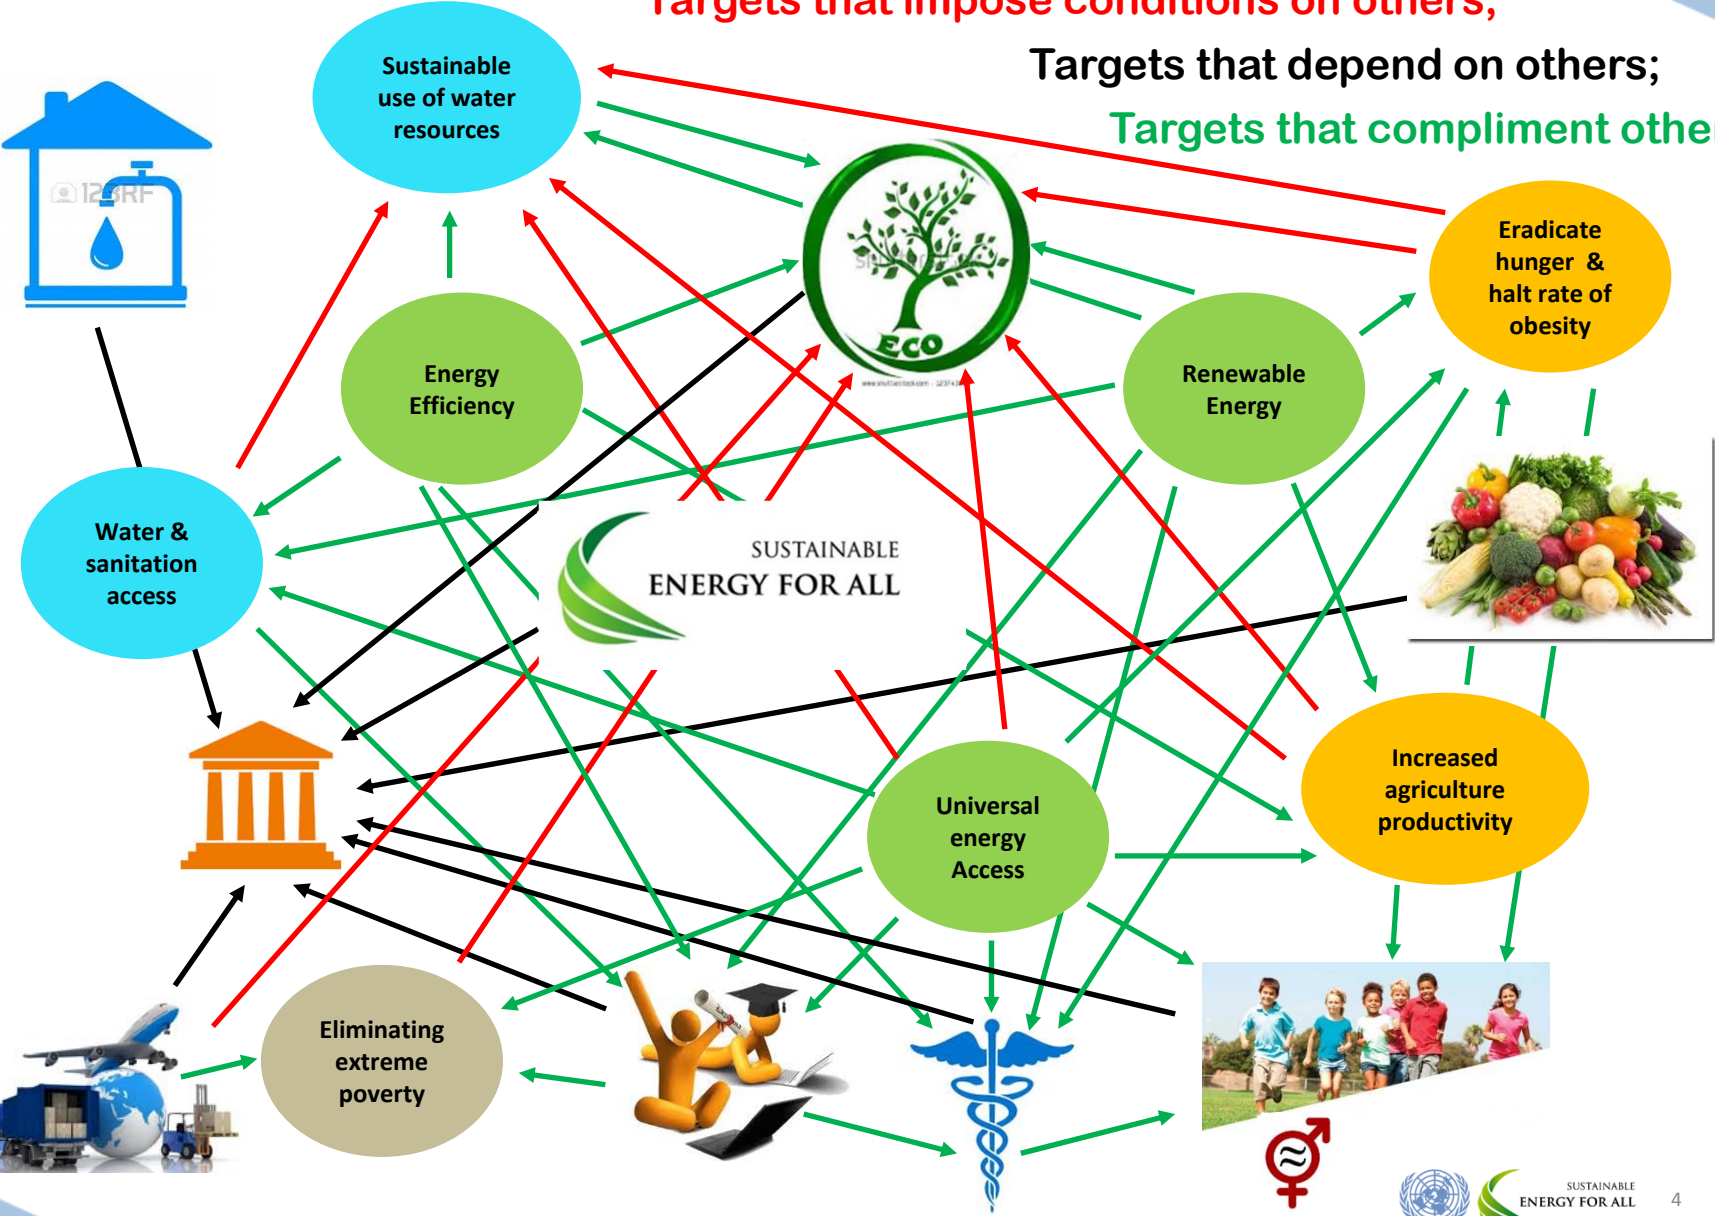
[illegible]

Targets that depend on others;

Targets that compliment othe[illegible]

Sustainable use of water resources

ECO

Eradicate hunger & halt rate of obesity

Energy Efficiency

Renewable Energy

Water & sanitation access

SUSTAINABLE ENERGY FOR ALL

Universal energy Access

Increased agriculture productivity

Eliminating extreme poverty

SUSTAINABLE ENERGY FOR ALL

4